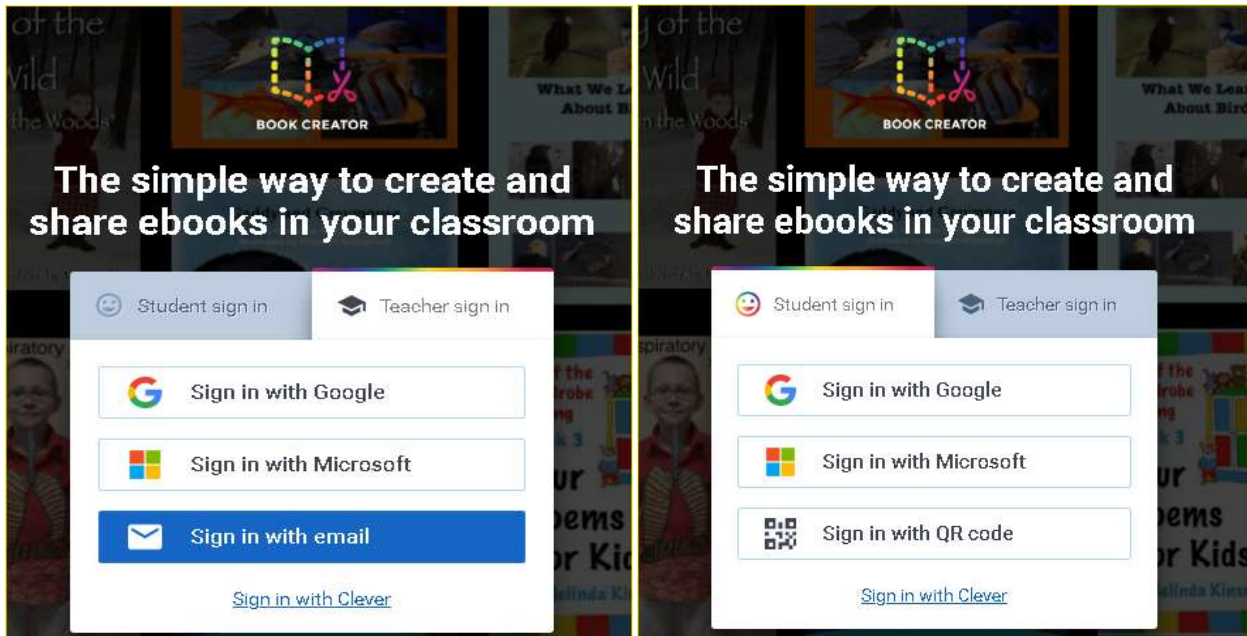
BOOK CREATOR

The simple way to create and share ebooks in your classroom

Student sign in
Teacher sign in

Sign in with Google

Sign in with Microsoft

Sign in with email

Sign in with Clever

BOOK CREATOR

The simple way to create and share ebooks in your classroom

Student sign in
Teacher sign in

Sign in with Google

Sign in with Microsoft

Sign in with QR code

Sign in with Clever